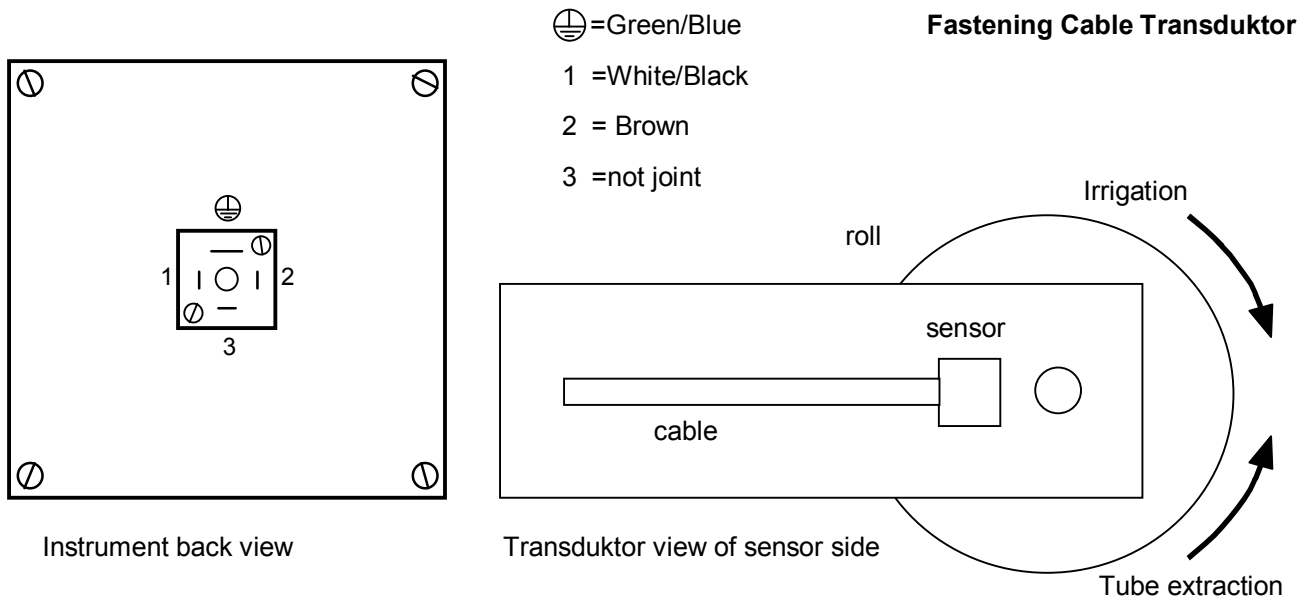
⏚=Green/Blue

1 =White/Black

2 = Brown

3 =not joint

**Fastening Cable Transduktor**

⏚

1

2

3

Instrument back view

Irrigation

roll

sensor

cable

Transduktor view of sensor side

Tube extraction